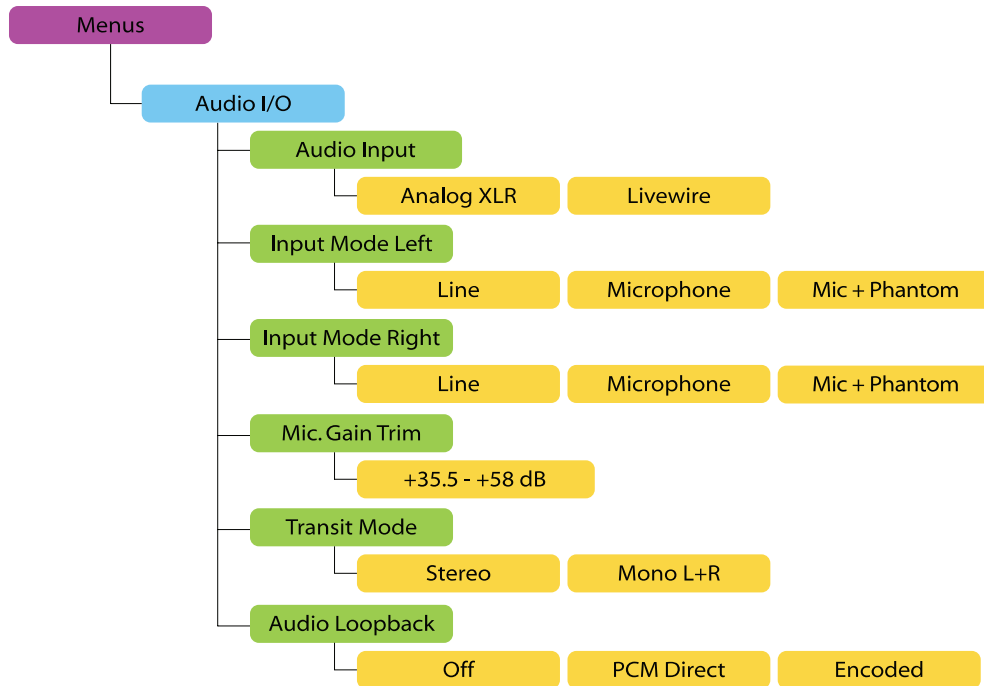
Menus

Audio I/O

Audio Input

Analog XLR

Livewire

Input Mode Left

Line

Microphone

Mic + Phantom

Input Mode Right

Line

Microphone

Mic + Phantom

Mic. Gain Trim

+35.5 - +58 dB

Transit Mode

Stereo

Mono L+R

Audio Loopback

Off

PCM Direct

Encoded